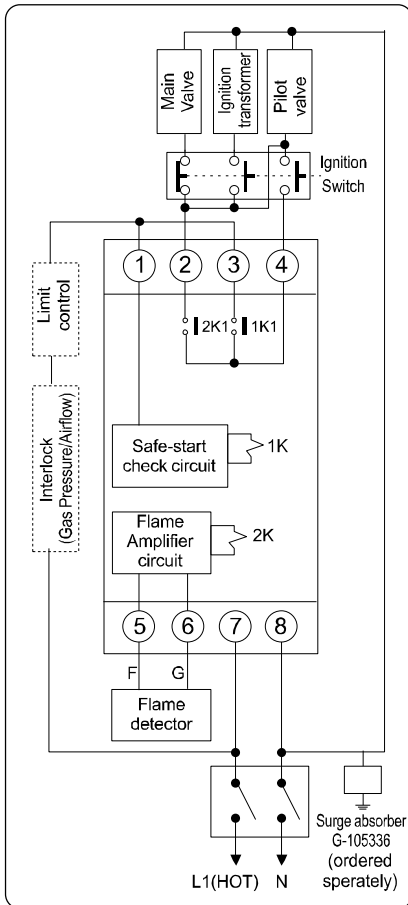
Main Valve

Ignition transformer

Pilot valve

Ignition Switch

1
2
3
4

2K1
1K1

Limit control

Interlock (Gas Pressure/Airflow)

Safe-start check circuit

1K

Flame Amplifier circuit

2K

5
6
7
8

F
G

Flame detector

Surge absorber G-105336 (ordered sperately)

L1(HOT)
N